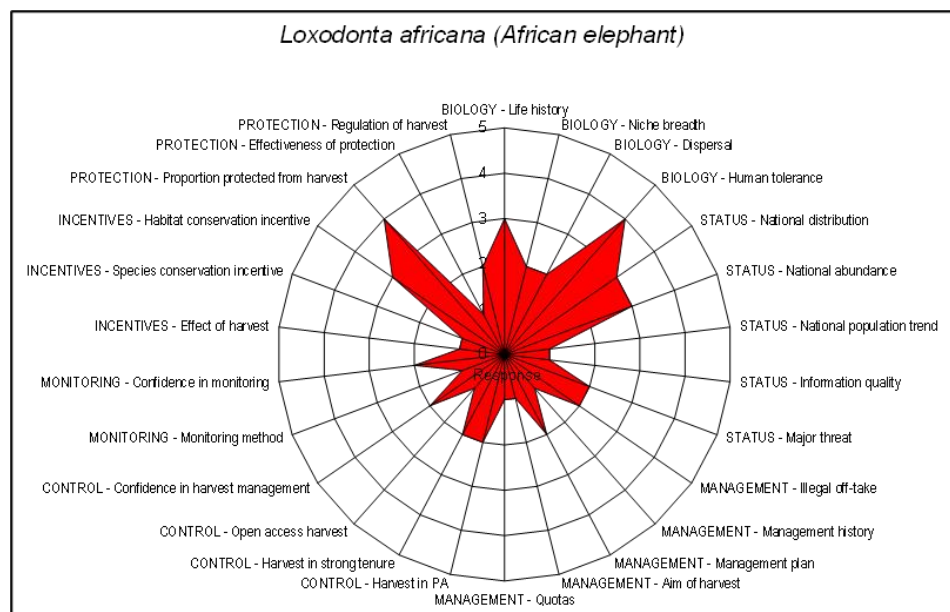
Loxodonta africana (African elephant)

BIOLOGY - Life history
BIOLOGY - Niche breadth
BIOLOGY - Dispersal
BIOLOGY - Human tolerance
STATUS - National distribution
STATUS - National abundance
STATUS - National population trend
STATUS - Information quality
STATUS - Major threat
MANAGEMENT - Illegal off-take
MANAGEMENT - Management history
MANAGEMENT - Management plan
MANAGEMENT - Aim of harvest
MANAGEMENT - Quotas
CONTROL - Harvest in PA
CONTROL - Harvest in strong tenure
CONTROL - Open access harvest
CONTROL - Confidence in harvest management
MONITORING - Monitoring method
MONITORING - Confidence in monitoring
INCENTIVES - Effect of harvest
INCENTIVES - Species conservation incentive
INCENTIVES - Habitat conservation incentive
PROTECTION - Proportion protected from harvest
PROTECTION - Effectiveness of protection
PROTECTION - Regulation of harvest

5
4
3
2
1
0
Response